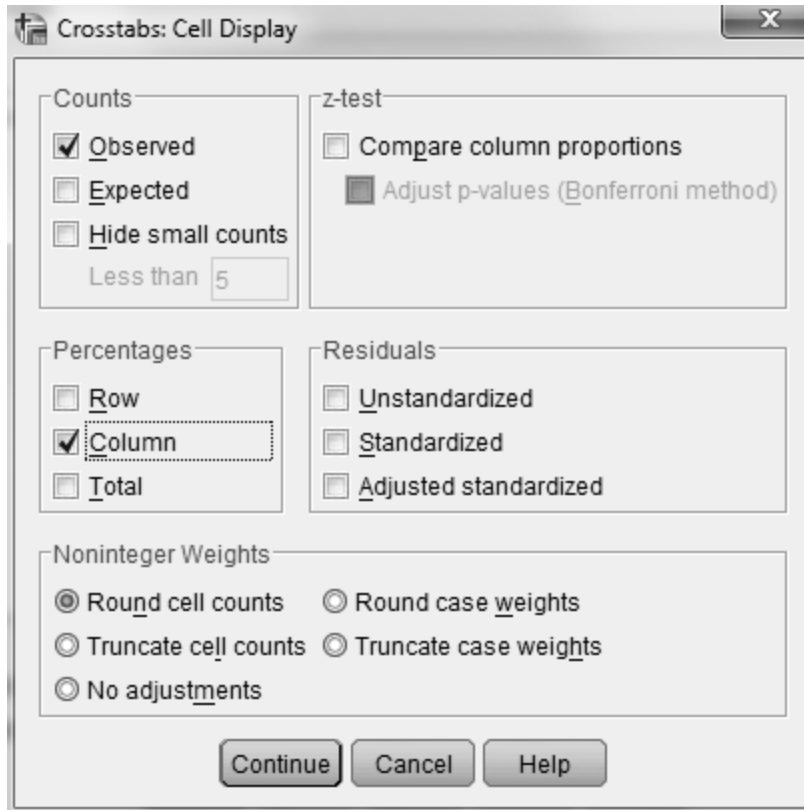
Crosstabs: Cell Display

Counts
Observed
Expected
Hide small counts
Less than 5

z-test
Compare column proportions
Adjust p-values (Bonferroni method)

Percentages
Row
Column
Total

Residuals
Unstandardized
Standardized
Adjusted standardized

Noninteger Weights
Round cell counts
Round case weights
Truncate cell counts
Truncate case weights
No adjustments

Continue
Cancel
Help